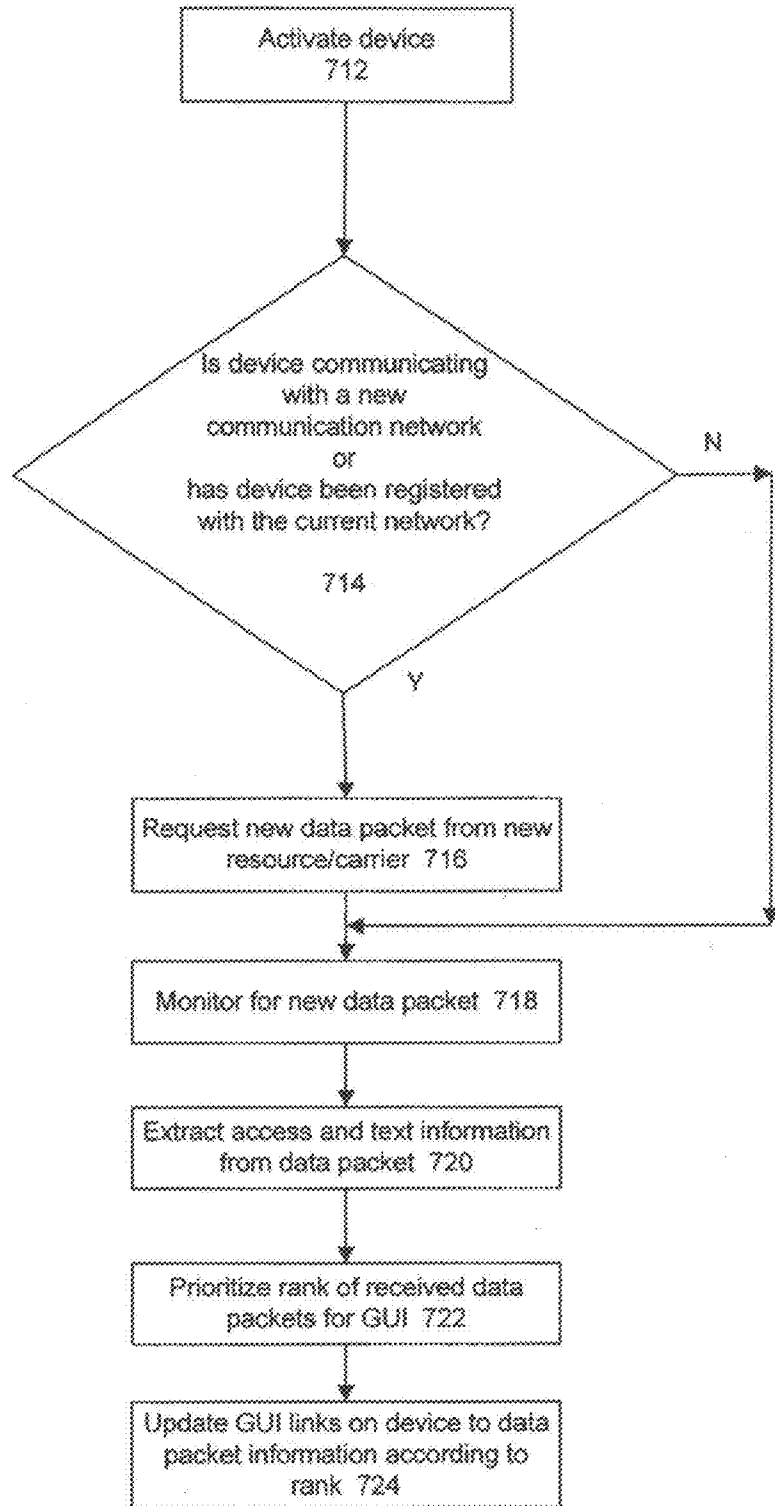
Activate device
712

Is device communicating with a new communication network
or
has device been registered with the current network?

714

N

Y

Request new data packet from new resource/carrier 716

Monitor for new data packet 718

Extract access and text information from data packet 720

Prioritize rank of received data packets for GUI 722

Update GUI links on device to data packet information according to rank 724